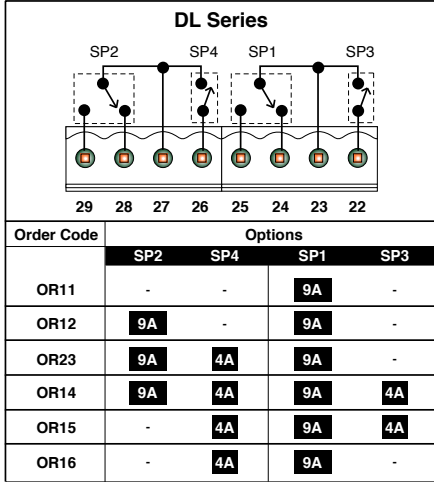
DL Series

SP2 SP4 SP1 SP3

29 28 27 26 25 24 23 22

| Order Code | Options | | | |
|---|---|---|---|---|
| | SP2 | SP4 | SP1 | SP3 |
| OR11 | - | - | 9A | - |
| OR12 | 9A | - | 9A | - |
| OR23 | 9A | 4A | 9A | - |
| OR14 | 9A | 4A | 9A | 4A |
| OR15 | - | 4A | 9A | 4A |
| OR16 | - | 4A | 9A | - |